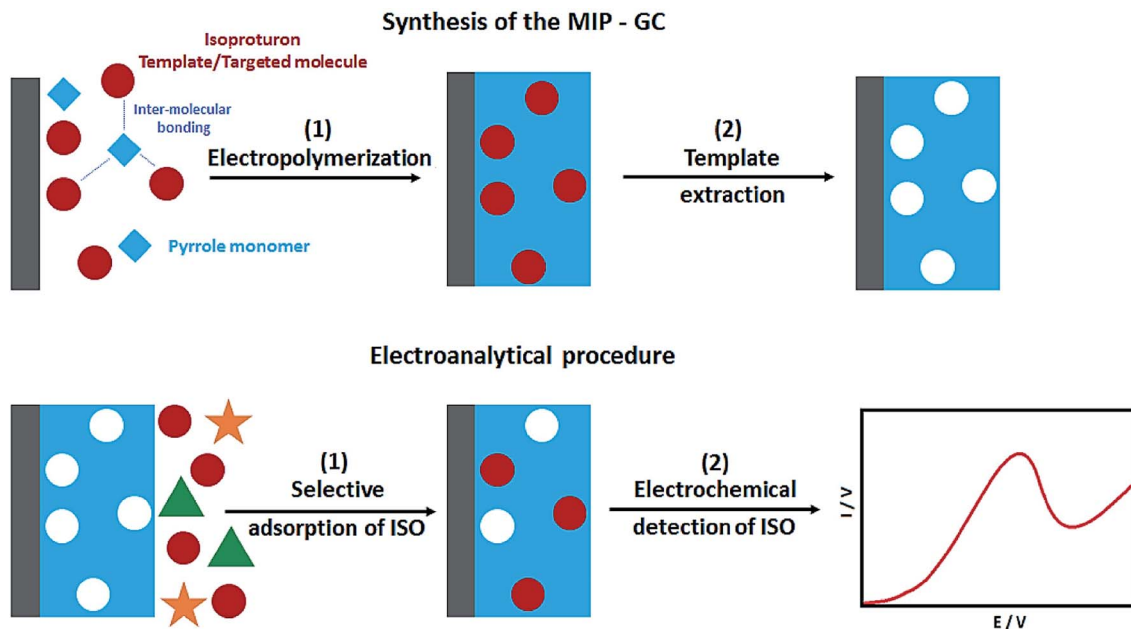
Synthesis of the MIP - GC

Isoproturon
Template/Targeted molecule

Inter-molecular bonding

Pyrrole monomer

(1)
Electropolymerization

(2)
Template
extraction

Electroanalytical procedure

(1)
Selective
adsorption of ISO

(2)
Electrochemical
detection of ISO

I / V

E / V